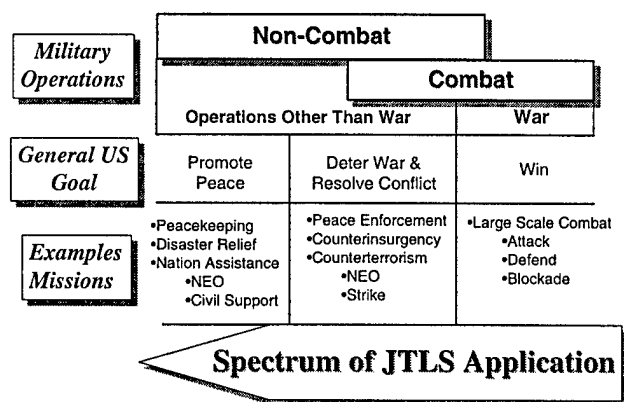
Military Operations

Non-Combat

Combat

Operations Other Than War

War

General US Goal

Promote Peace

Deter War & Resolve Conflict

Win

Examples Missions

•Peacekeeping
•Disaster Relief
•Nation Assistance
•NEO
•Civil Support

•Peace Enforcement
•Counterinsurgency
•Counterterrorism
•NEO
•Strike

•Large Scale Combat
•Attack
•Defend
•Blockade

Spectrum of JTLS Application